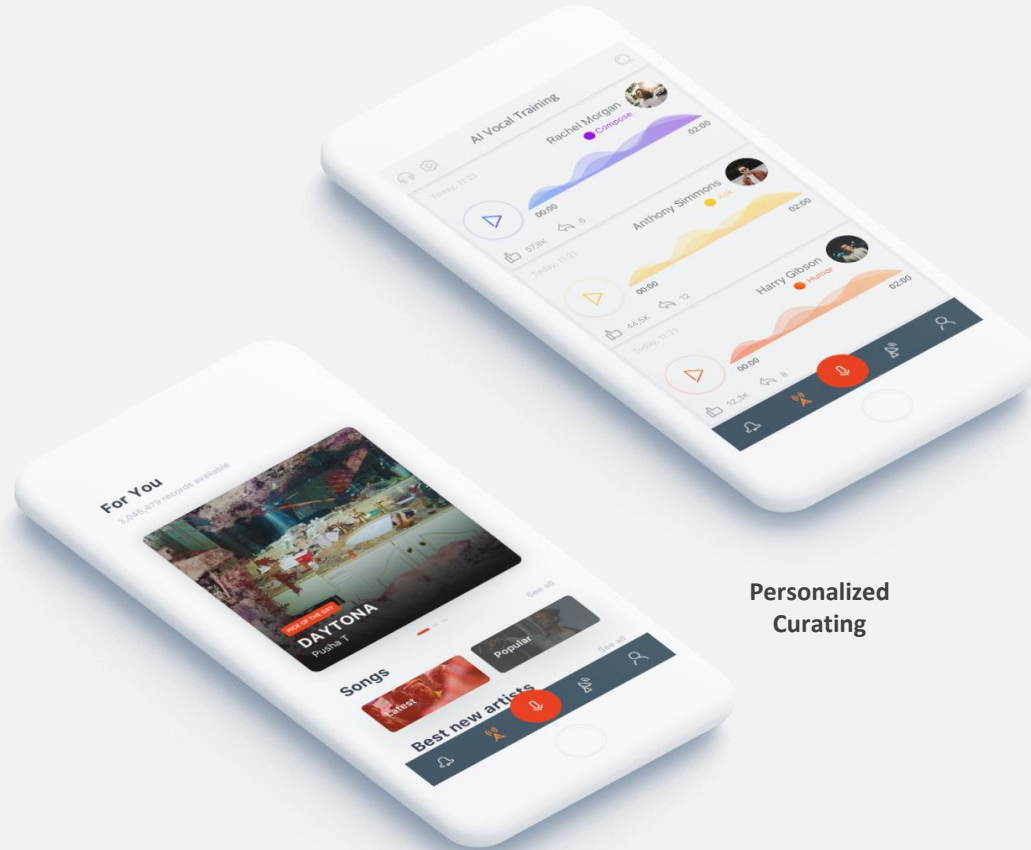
AI Vocal Training

Rachel Morgan
Compose
Today, 11:21
00:00
02:00
57.8K
6

Anthony Simmons
Talk
Today, 11:21
00:00
02:00
44.5K
12

Harry Gibson
Humor
Today, 11:21
00:00
02:00
12.3K
8

For You
3,045,479 records available

PICK OF THE DAY
DAYTONA
Pusha T

See all
Popular
Songs
Latest
See all
Best new artists

Personalized
Curating